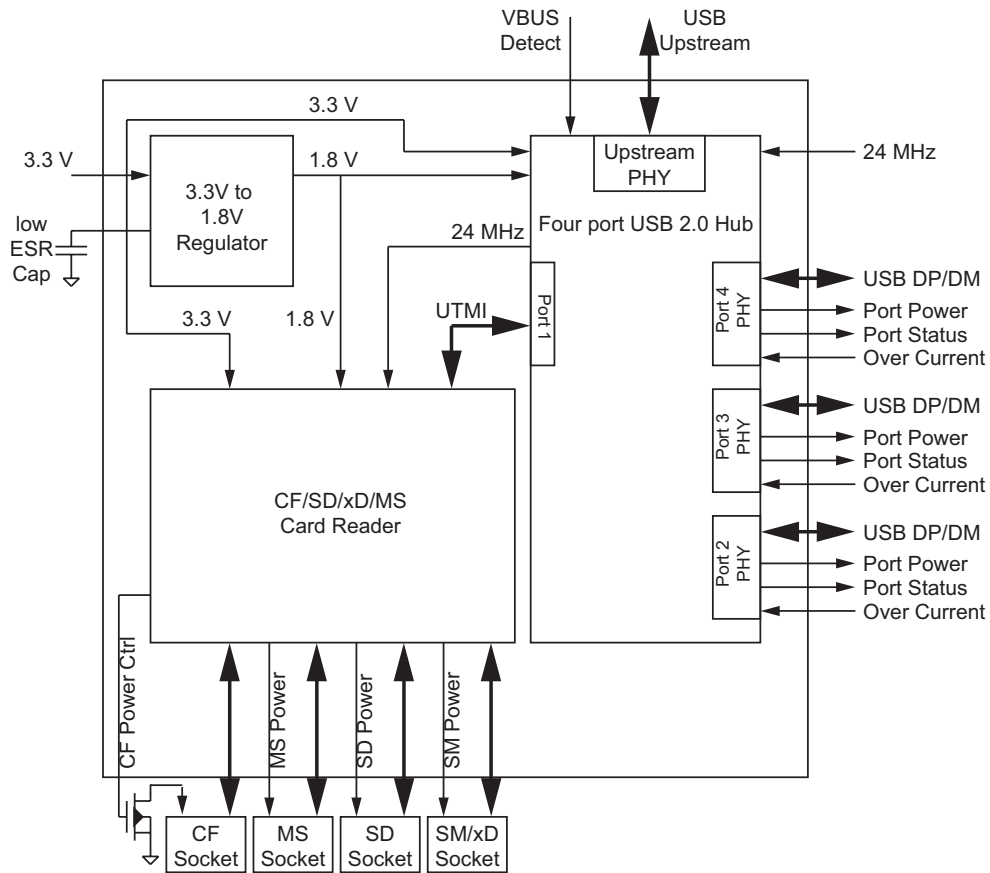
VBUS Detect

USB Upstream

3.3 V

3.3 V

3.3V to 1.8V Regulator

1.8 V

low ESR Cap

Upstream PHY

24 MHz

Four port USB 2.0 Hub

24 MHz

3.3 V

1.8 V

UTMI

Port 1

Port 4 PHY

USB DP/DM
Port Power
Port Status
Over Current

Port 3 PHY

USB DP/DM
Port Power
Port Status
Over Current

Port 2 PHY

USB DP/DM
Port Power
Port Status
Over Current

CF/SD/xD/MS Card Reader

CF Power Ctrl

MS Power

SD Power

SM Power

CF Socket

MS Socket

SD Socket

SM/xD Socket